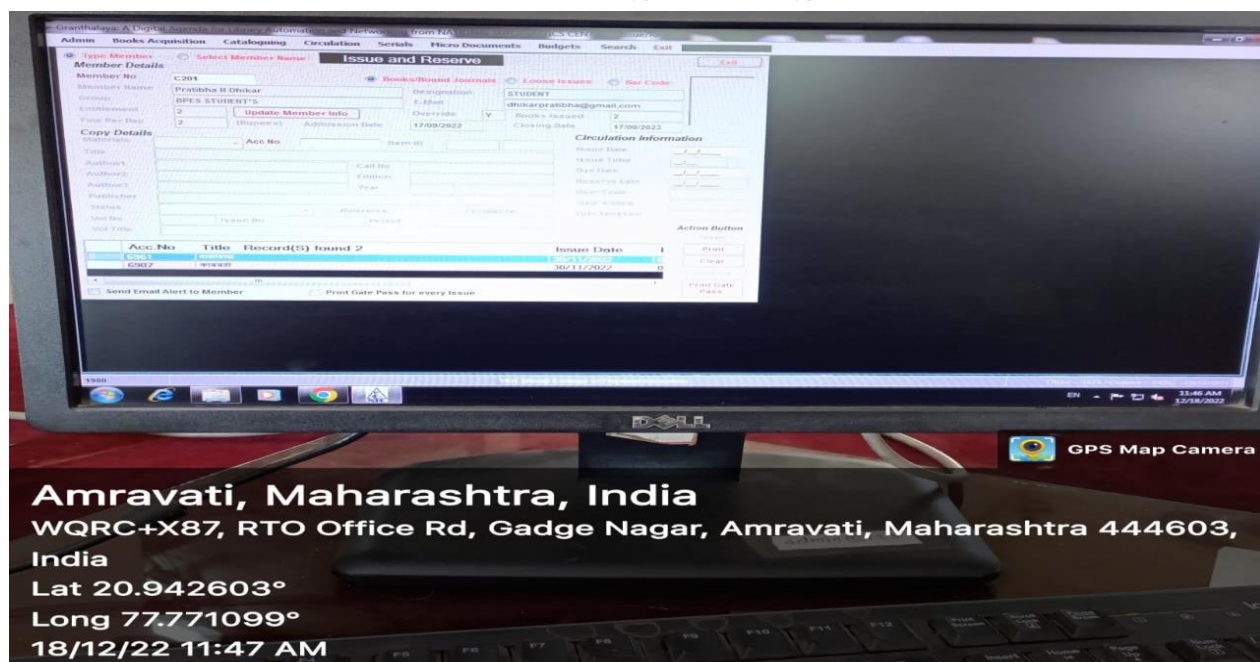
Granthalaya A Digital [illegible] Library Automation and Network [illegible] from NA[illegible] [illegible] CS CEN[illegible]

Admin Books Acquisition Cataloguing Circulation Serials Micro Documents Budgets Search Exit

Type Member Select Member Name Issue and Reserve Exit

Member Details

Member No C204 Books/Bound Journals Loose Issues Bar Code

Member Name Pratibha R Dhikar Designation STUDENT

Group BPES STUDENT'S E-Mail dhikarpratibha@gmail.com

Entitlement 2 Update Member Info Override Y Books Issued 2

Fine Per Day 2 (Rupees) Admission Date 17/09/2022 Closing Date 17/09/2023

Copy Details

Materials Acc No Item ID

Circulation Information

Title

Author1 Call No

Author2 Edition

Author3 Year

Publisher

Status Reference

Vol No. Issue No Period

Vol Title

Issue Date

Issue Time

Due Date

Reserve Date

Fine Code

Action Button

Acc.No Title Record(S) found 2 Issue Date

C981 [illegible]

C987 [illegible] 30/11/2022

Print

Clear

Print Gate Pass

Send Email Alert to Member Print Gate Pass for every Issue

EN 11:46 AM 12/18/2022

DELL

GPS Map Camera

Amravati, Maharashtra, India

WQRC+X87, RTO Office Rd, Gadge Nagar, Amravati, Maharashtra 444603, India

Lat 20.942603°

Long 77.771099°

18/12/22 11:47 AM